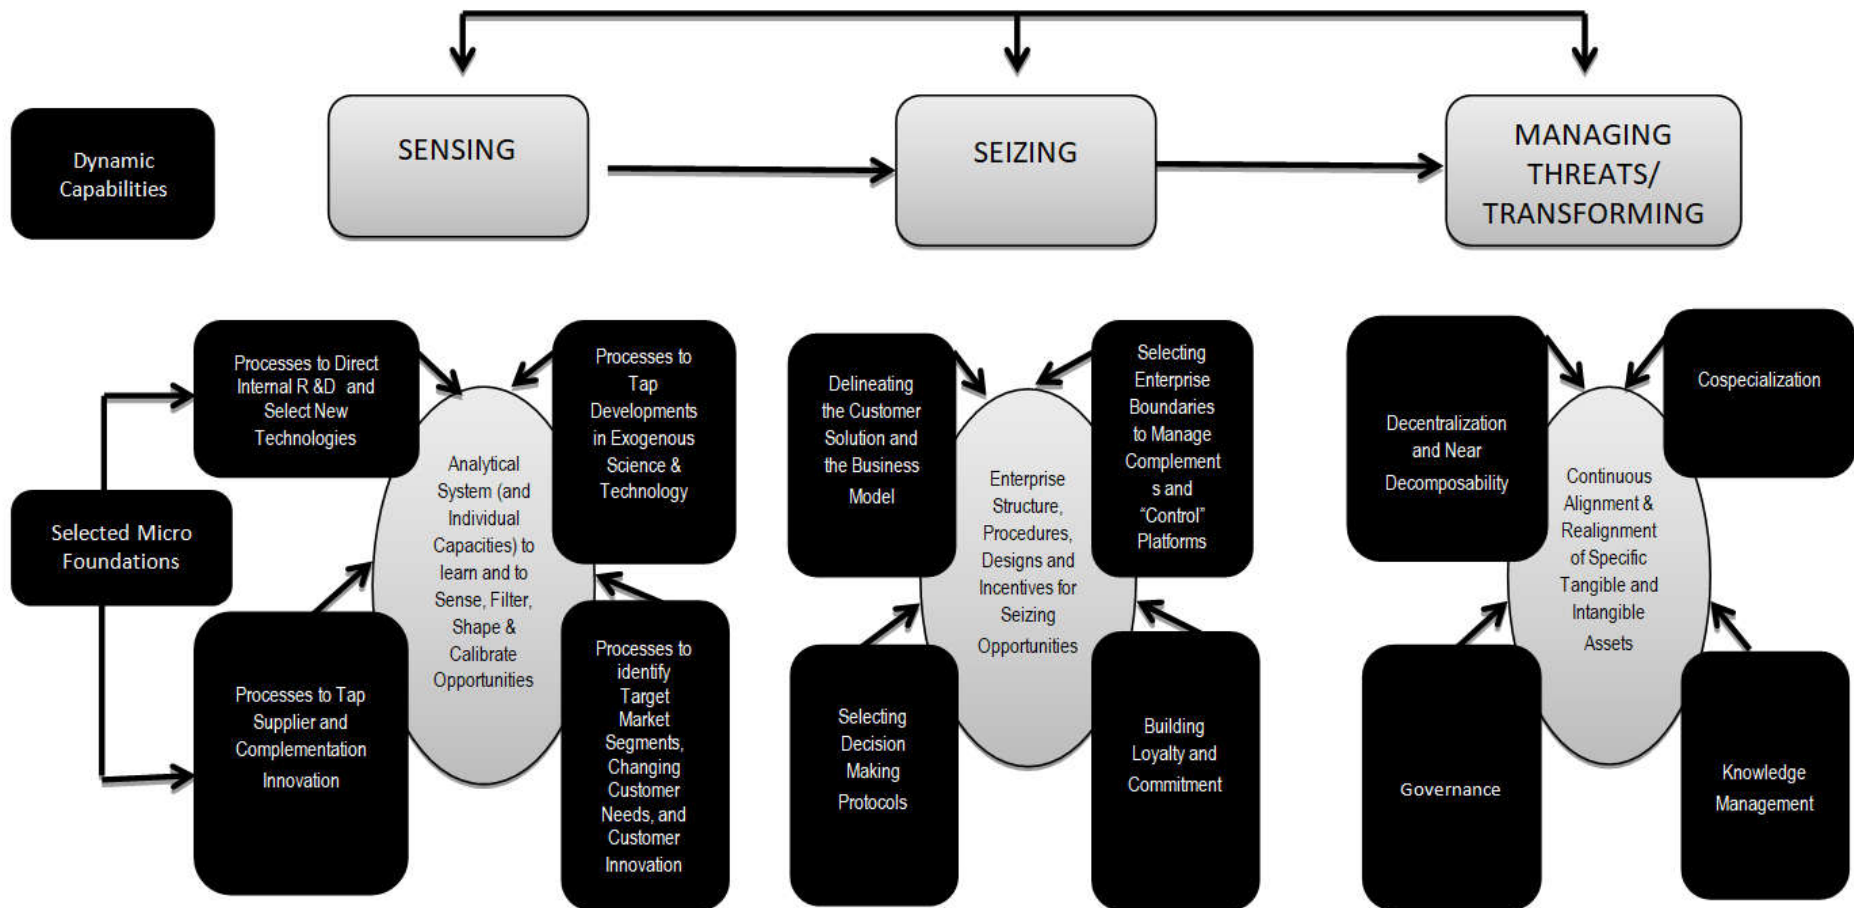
Dynamic Capabilities

SENSING

SEIZING

MANAGING THREATS/ TRANSFORMING

Selected Micro Foundations

Processes to Direct Internal R &D and Select New Technologies

Analytical System (and Individual Capacities) to learn and to Sense, Filter, Shape & Calibrate Opportunities

Processes to Tap Developments in Exogenous Science & Technology

Processes to Tap Supplier and Complementation Innovation

Processes to identify Target Market Segments, Changing Customer Needs, and Customer Innovation

Delineating the Customer Solution and the Business Model

Enterprise Structure, Procedures, Designs and Incentives for Seizing Opportunities

Selecting Enterprise Boundaries to Manage Complements and "Control" Platforms

Selecting Decision Making Protocols

Building Loyalty and Commitment

Decentralization and Near Decomposability

Continuous Alignment & Realignment of Specific Tangible and Intangible Assets

Cospecialization

Governance

Knowledge Management